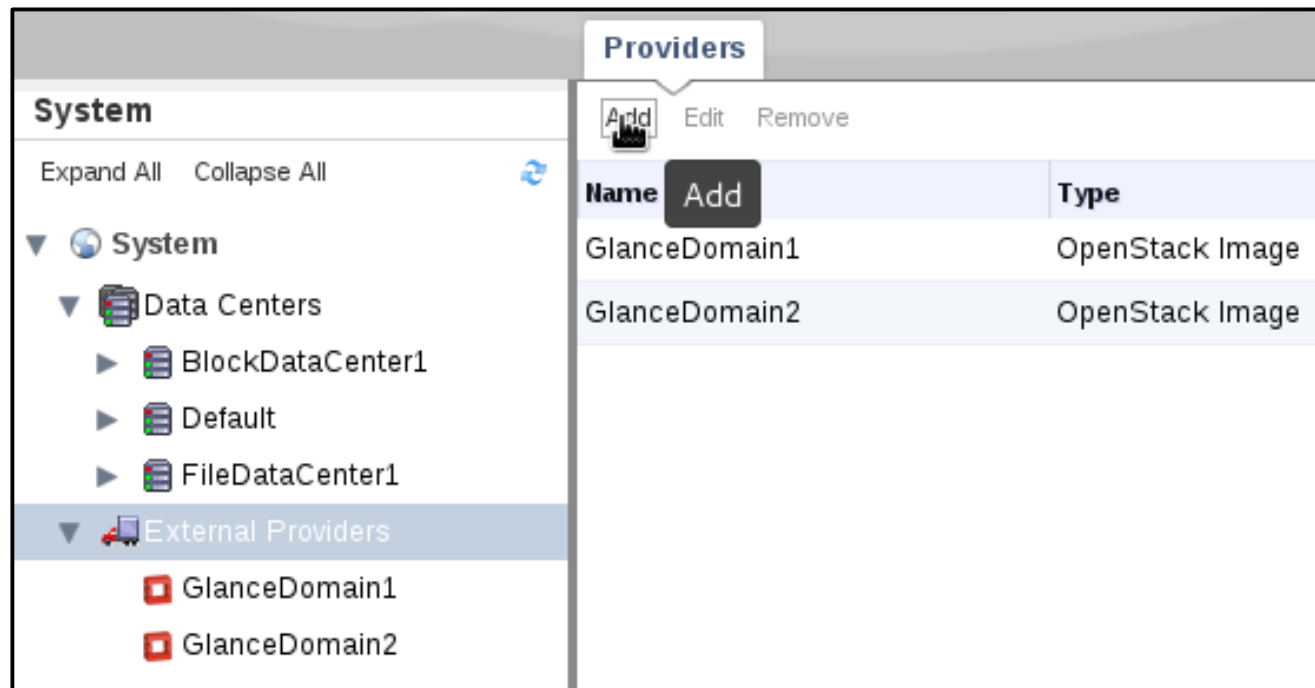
Providers

System

Expand All Collapse All

System

Data Centers

BlockDataCenter1

Default

FileDataCenter1

External Providers

GlanceDomain1

GlanceDomain2

Add Edit Remove

Add

| Name | Type |
|---|---|
| GlanceDomain1 | OpenStack Image |
| GlanceDomain2 | OpenStack Image |